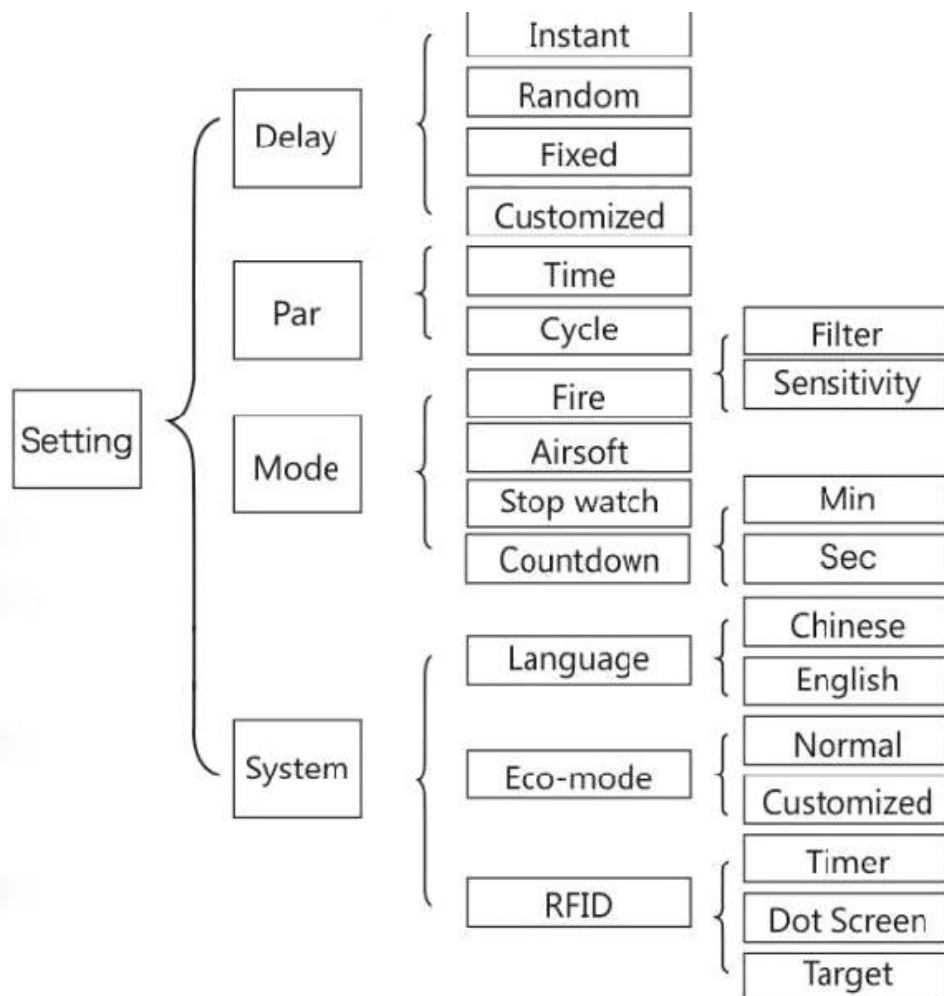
Setting

Delay
Instant
Random
Fixed
Customized

Par
Time
Cycle

Mode
Fire
Filter
Sensitivity
Airsoft
Stop watch
Countdown
Min
Sec

System
Language
Chinese
English
Eco-mode
Normal
Customized
RFID
Timer
Dot Screen
Target